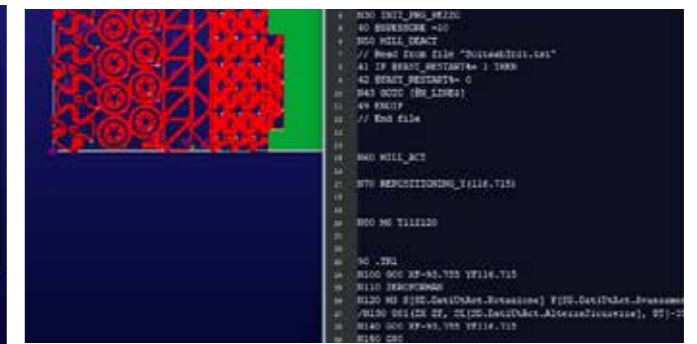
N30 INIT_PNG_ME22G
40 NSPEEDCE =10
N50 MILL_DEACT
// Read from file "DoitemR3011.txt"
41 IF $RAST_RESTART== 1 THEN
42 $RAST_RESTART= 0
N43 GOTO (N8_LINE0)
49 ENDIF
// End file

N60 MILL_ACT

N70 REPOSITIONING_Y(116.715)

N80 MG T112120

90 .TR1
N100 G00 XP-95.755 YP116.715
N110 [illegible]
N120 MS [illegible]
/N130 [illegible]
N140 G00 XP-95.755 YP116.715
N150 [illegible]